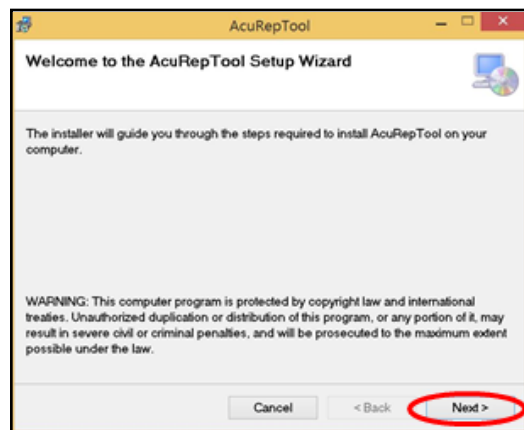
AcuRepTool

Welcome to the AcuRepTool Setup Wizard

The installer will guide you through the steps required to install AcuRepTool on your computer.

WARNING: This computer program is protected by copyright law and international treaties. Unauthorized duplication or distribution of this program, or any portion of it, may result in severe civil or criminal penalties, and will be prosecuted to the maximum extent possible under the law.

Cancel

< Back

Next >